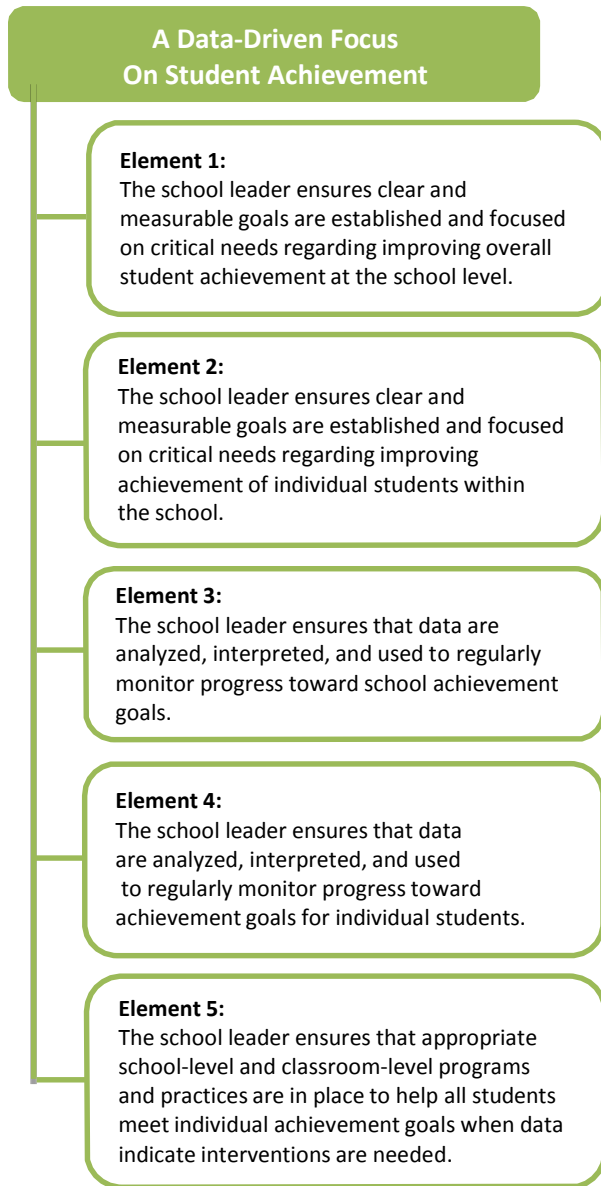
A Data-Driven Focus
On Student Achievement

Element 1:
The school leader ensures clear and measurable goals are established and focused on critical needs regarding improving overall student achievement at the school level.

Element 2:
The school leader ensures clear and measurable goals are established and focused on critical needs regarding improving achievement of individual students within the school.

Element 3:
The school leader ensures that data are analyzed, interpreted, and used to regularly monitor progress toward school achievement goals.

Element 4:
The school leader ensures that data are analyzed, interpreted, and used to regularly monitor progress toward achievement goals for individual students.

Element 5:
The school leader ensures that appropriate school-level and classroom-level programs and practices are in place to help all students meet individual achievement goals when data indicate interventions are needed.